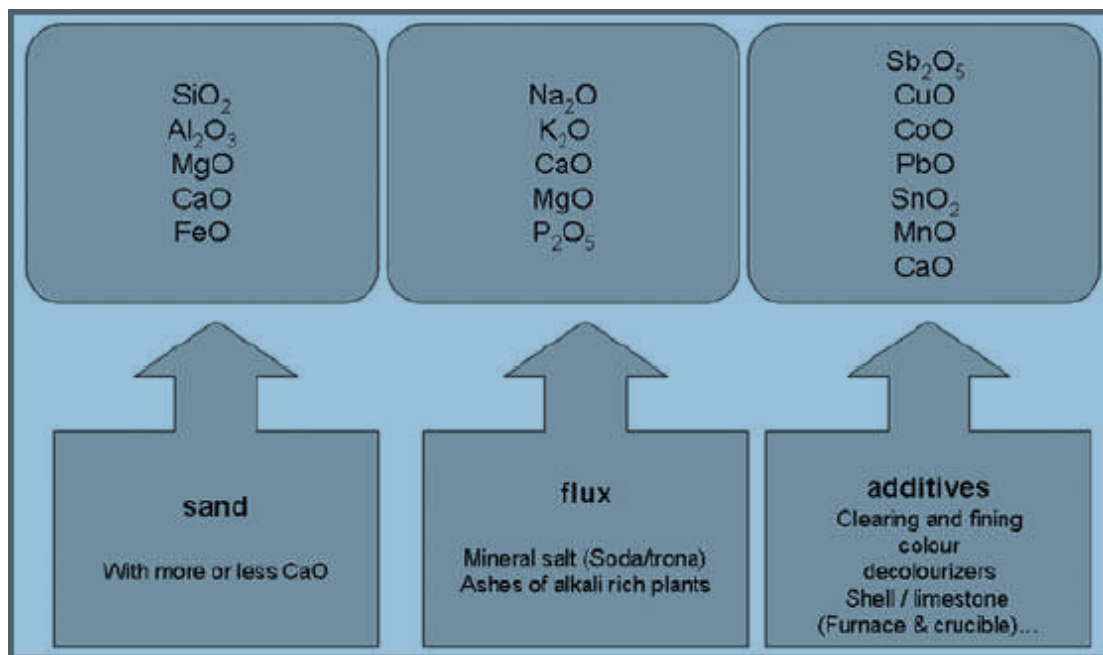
$SiO_2$
$Al_2O_3$
MgO
CaO
FeO

$Na_2O$
$K_2O$
CaO
MgO
$P_2O_5$

$Sb_2O_5$
CuO
CoO
PbO
$SnO_2$
MnO
CaO

sand

With more or less CaO

flux

Mineral salt (Soda/trona)
Ashes of alkali rich plants

additives
Clearing and fining
colour
decolourizers
Shell / limestone
(Furnace & crucible)...